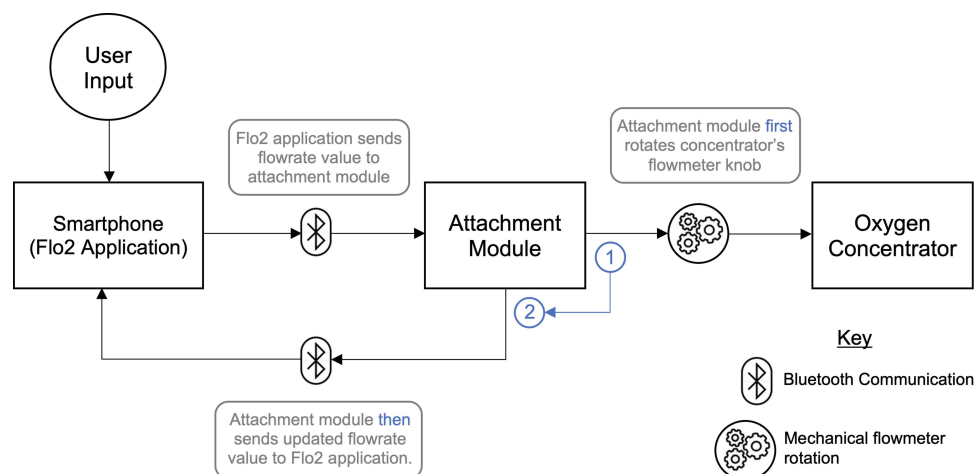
User Input

Flo2 application sends flowrate value to attachment module

Smartphone (Flo2 Application)

Attachment Module

Attachment module first rotates concentrator's flowmeter knob

Oxygen Concentrator

1

2

Key

Bluetooth Communication

Mechanical flowmeter rotation

Attachment module then sends updated flowrate value to Flo2 application.